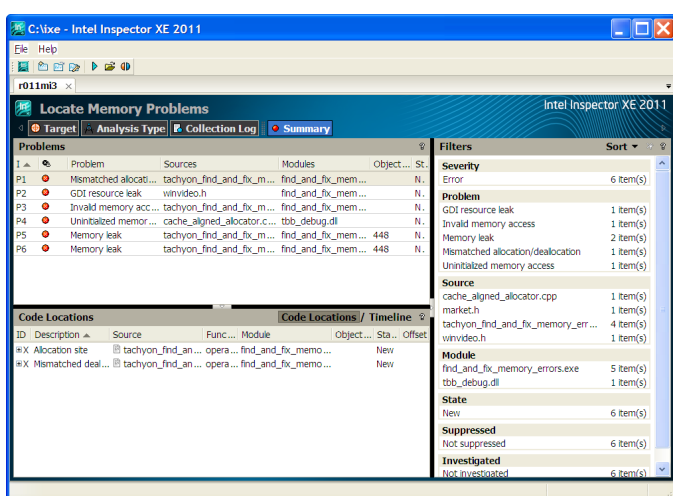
C:\ixe - Intel Inspector XE 2011

File Help

r011mi3 ×

Locate Memory Problems

Intel Inspector XE 2011

Target Analysis Type Collection Log Summary

Problems

| I | | Problem | Sources | Modules | Object... | St.. |
|---|---|---|---|---|---|---|
| P1 | | Mismatched allocati... | tachyon_find_and_fix_m... | find_and_fix_mem... | | N. |
| P2 | | GDI resource leak | winvideo.h | find_and_fix_mem... | | N. |
| P3 | | Invalid memory acc... | tachyon_find_and_fix_m... | find_and_fix_mem... | | N. |
| P4 | | Uninitialized memor... | cache_aligned_allocator.c... | tbb_debug.dll | | N. |
| P5 | | Memory leak | tachyon_find_and_fix_m... | find_and_fix_mem... | 448 | N. |
| P6 | | Memory leak | tachyon_find_and_fix_m... | find_and_fix_mem... | 448 | N. |

Code Locations

Code Locations / Timeline

| ID | Description | Source | Func... | Module | Object... | Sta... | Offset |
|---|---|---|---|---|---|---|---|
| X | Allocation site | tachyon_find_an... | opera... | find_and_fix_memo... | | New | |
| X | Mismatched deal... | tachyon_find_an... | opera... | find_and_fix_memo... | | New | |

Filters

Sort

Severity
Error 6 item(s)

Problem
GDI resource leak 1 item(s)
Invalid memory access 1 item(s)
Memory leak 2 item(s)
Mismatched allocation/deallocation 1 item(s)
Uninitialized memory access 1 item(s)

Source
cache_aligned_allocator.cpp 1 item(s)
market.h 1 item(s)
tachyon_find_and_fix_memory_err... 4 item(s)
winvideo.h 1 item(s)

Module
find_and_fix_memory_errors.exe 5 item(s)
tbb_debug.dll 1 item(s)

State
New 6 item(s)

Suppressed
Not suppressed 6 item(s)

Investigated
Not investigated 6 item(s)